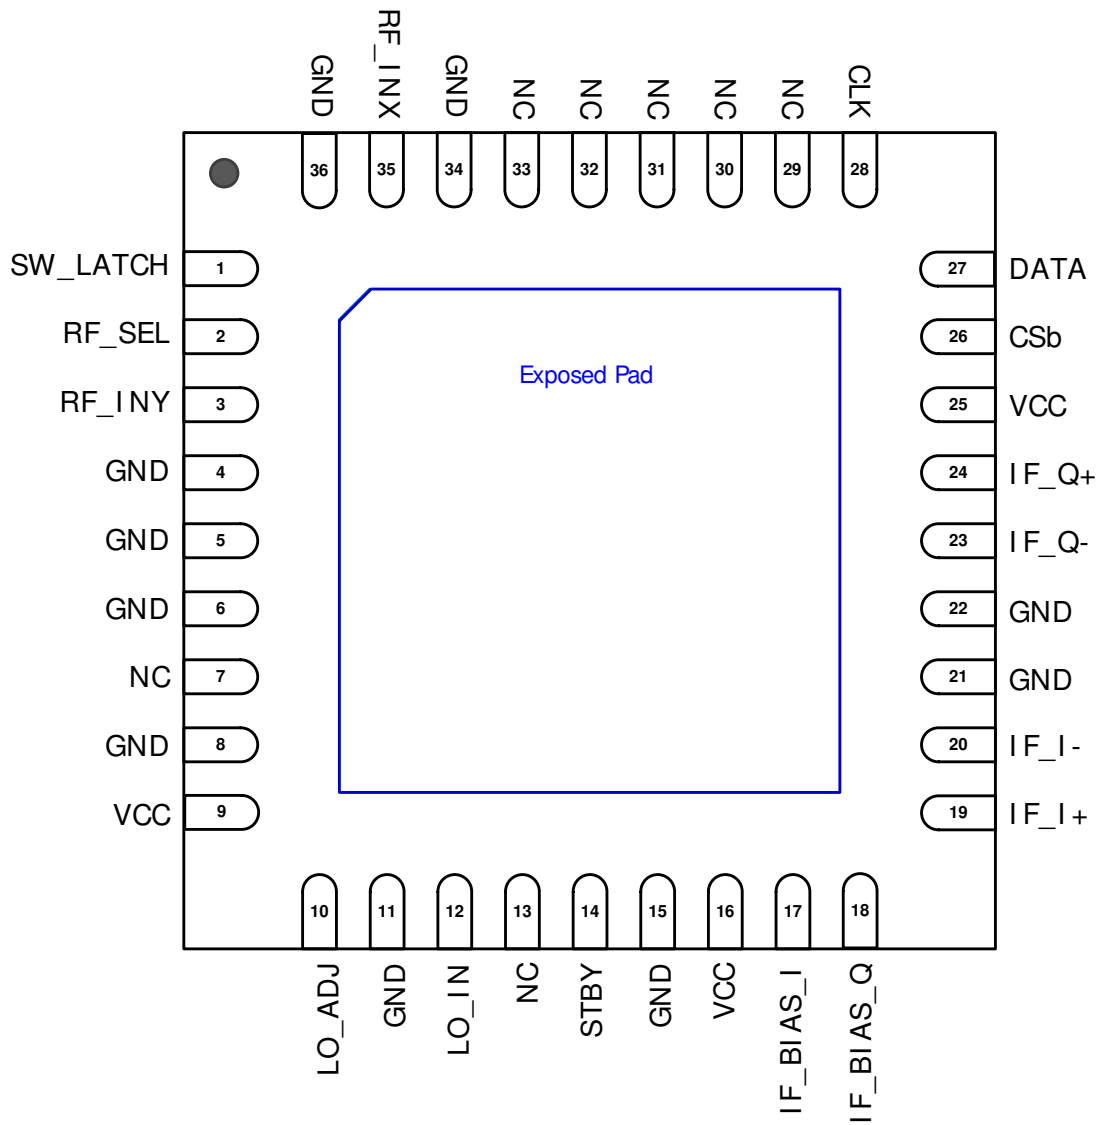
GND
RF_INX
GND
NC
NC
NC
NC
NC
CLK

36
35
34
33
32
31
30
29
28

SW_LATCH 1
RF_SEL 2
RF_INY 3
GND 4
GND 5
GND 6
NC 7
GND 8
VCC 9

Exposed Pad

27 DATA
26 CSb
25 VCC
24 IF_Q+
23 IF_Q-
22 GND
21 GND
20 IF_I-
19 IF_I+

10
11
12
13
14
15
16
17
18

LO_ADJ
GND
LO_IN
NC
STBY
GND
VCC
IF_BIAS_I
IF_BIAS_Q